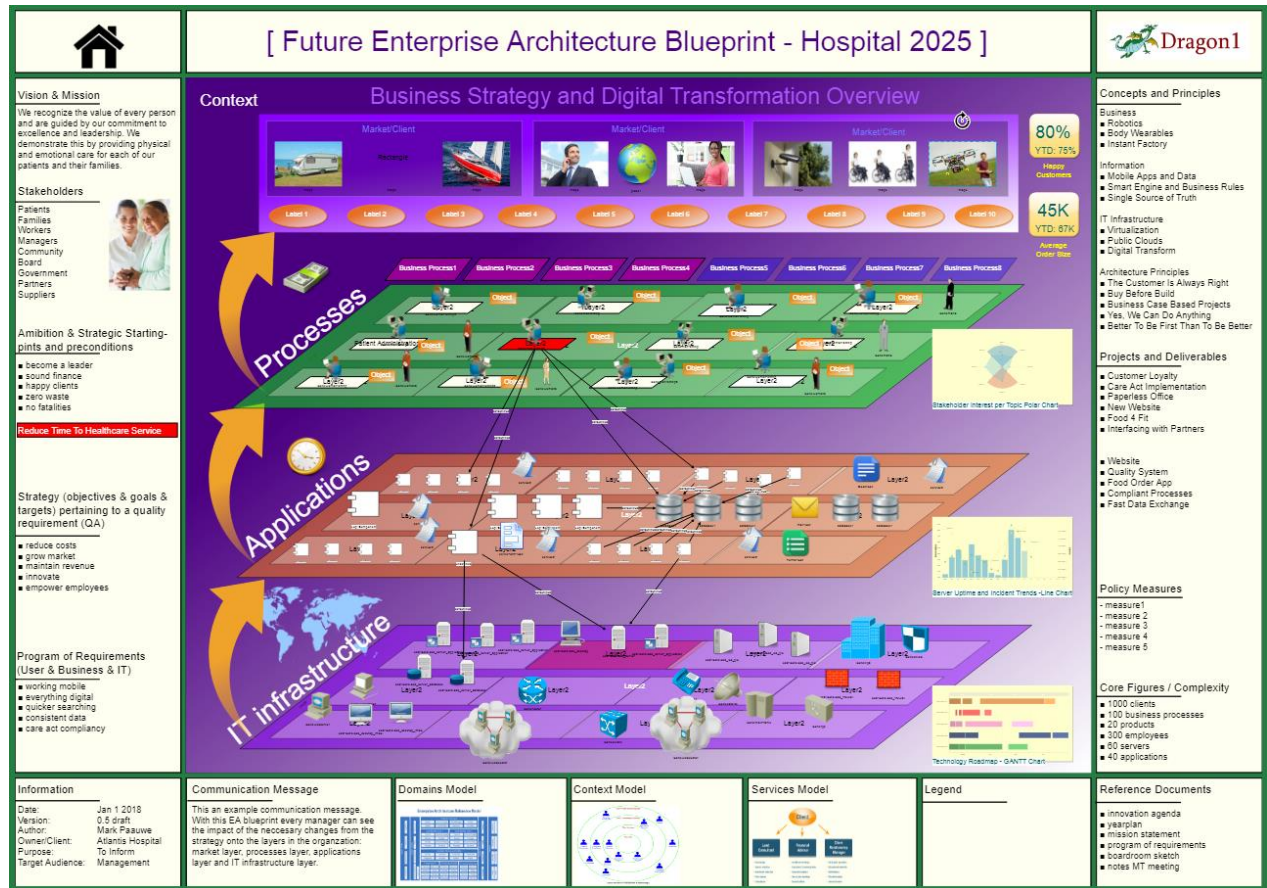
[ Future Enterprise Architecture Blueprint - Hospital 2025 ]

Dragon1

Vision & Mission

We recognize the value of every person and are guided by our commitment to excellence and leadership. We demonstrate this by providing physical and emotional care for each of our patients and their families.

Stakeholders

Patients
Families
Workers
Managers
Community
Board
Government
Partners
Suppliers

Ambition & Strategic Starting-pints and preconditions

■ become a leader
■ sound finance
■ happy clients
■ zero waste
■ no fatalities

Reduce Time To Healthcare Service

Strategy (objectives & goals & targets) pertaining to a quality requirement (QA)

■ reduce costs
■ grow market
■ maintain revenue
■ innovate
■ empower employees

Program of Requirements (User & Business & IT)

■ working mobile
■ everything digital
■ quicker searching
■ consistent data
■ care act compliancy

Context

Business Strategy and Digital Transformation Overview

Market/Client

Market/Client

Market/Client

Label 1 Label 2 Label 3 Label 4 Label 5 Label 6 Label 7 Label 8 Label 9 Label 10

80%
YTD: 75%
Happy Customers

45K
YTD: 67K
Average Order Size

Business Process1 Business Process2 Business Process3 Business Process4 Business Process5 Business Process6 Business Process7 Business Process8

Processes

Object Object Object Object Object Object Object Object Object Object Object

Layer2 Layer2 Layer2 Layer2 Layer2 Layer2 Layer2 Layer2

Patient Administration

Stakeholder Interest per Topic Polar Chart

Applications

Layer2 Layer2 Layer2

Server Uptime and Incident Trends - Line Chart

IT infrastructure

Layer2 Layer2 Layer2 Layer2 Layer2 Layer2

Technology Roadmap - GANTT Chart

Concepts and Principles

Business
■ Robotics
■ Body Wearables
■ Instant Factory

Information
■ Mobile Apps and Data
■ Smart Engine and Business Rules
■ Single Source of Truth

IT Infrastructure
■ Virtualization
■ Public Clouds
■ Digital Transform

Architecture Principles
■ The Customer Is Always Right
■ Buy Before Build
■ Business Case Based Projects
■ Yes, We Can Do Anything
■ Better To Be First Than To Be Better

Projects and Deliverables

■ Customer Loyalty
■ Care Act Implementation
■ Paperless Office
■ New Website
■ Food 4 Fit
■ Interfacing with Partners

■ Website
■ Quality System
■ Food Order App
■ Compliant Processes
■ Fast Data Exchange

Policy Measures

- measure1
- measure 2
- measure 3
- measure 4
- measure 5

Core Figures / Complexity

■ 1000 clients
■ 100 business processes
■ 20 products
■ 300 employees
■ 60 servers
■ 40 applications

Information

| | |
|---|---|
| Date: | Jan 1 2018 |
| Version: | 0.5 draft |
| Author: | Mark Paauwe |
| Owner/Client: | Atlantis Hospital |
| Purpose: | To Inform |
| Target Audience: | Management |

Communication Message

This an example communication message. With this EA blueprint every manager can see the impact of the neccesary changes from the strategy onto the layers in the organization: market layer, processes layer, applications layer and IT infrastructure layer.

Domains Model

Context Model

Services Model

Legend

Reference Documents

■ innovation agenda
■ yearplan
■ mission statement
■ program of requirements
■ boardroom sketch
■ notes MT meeting